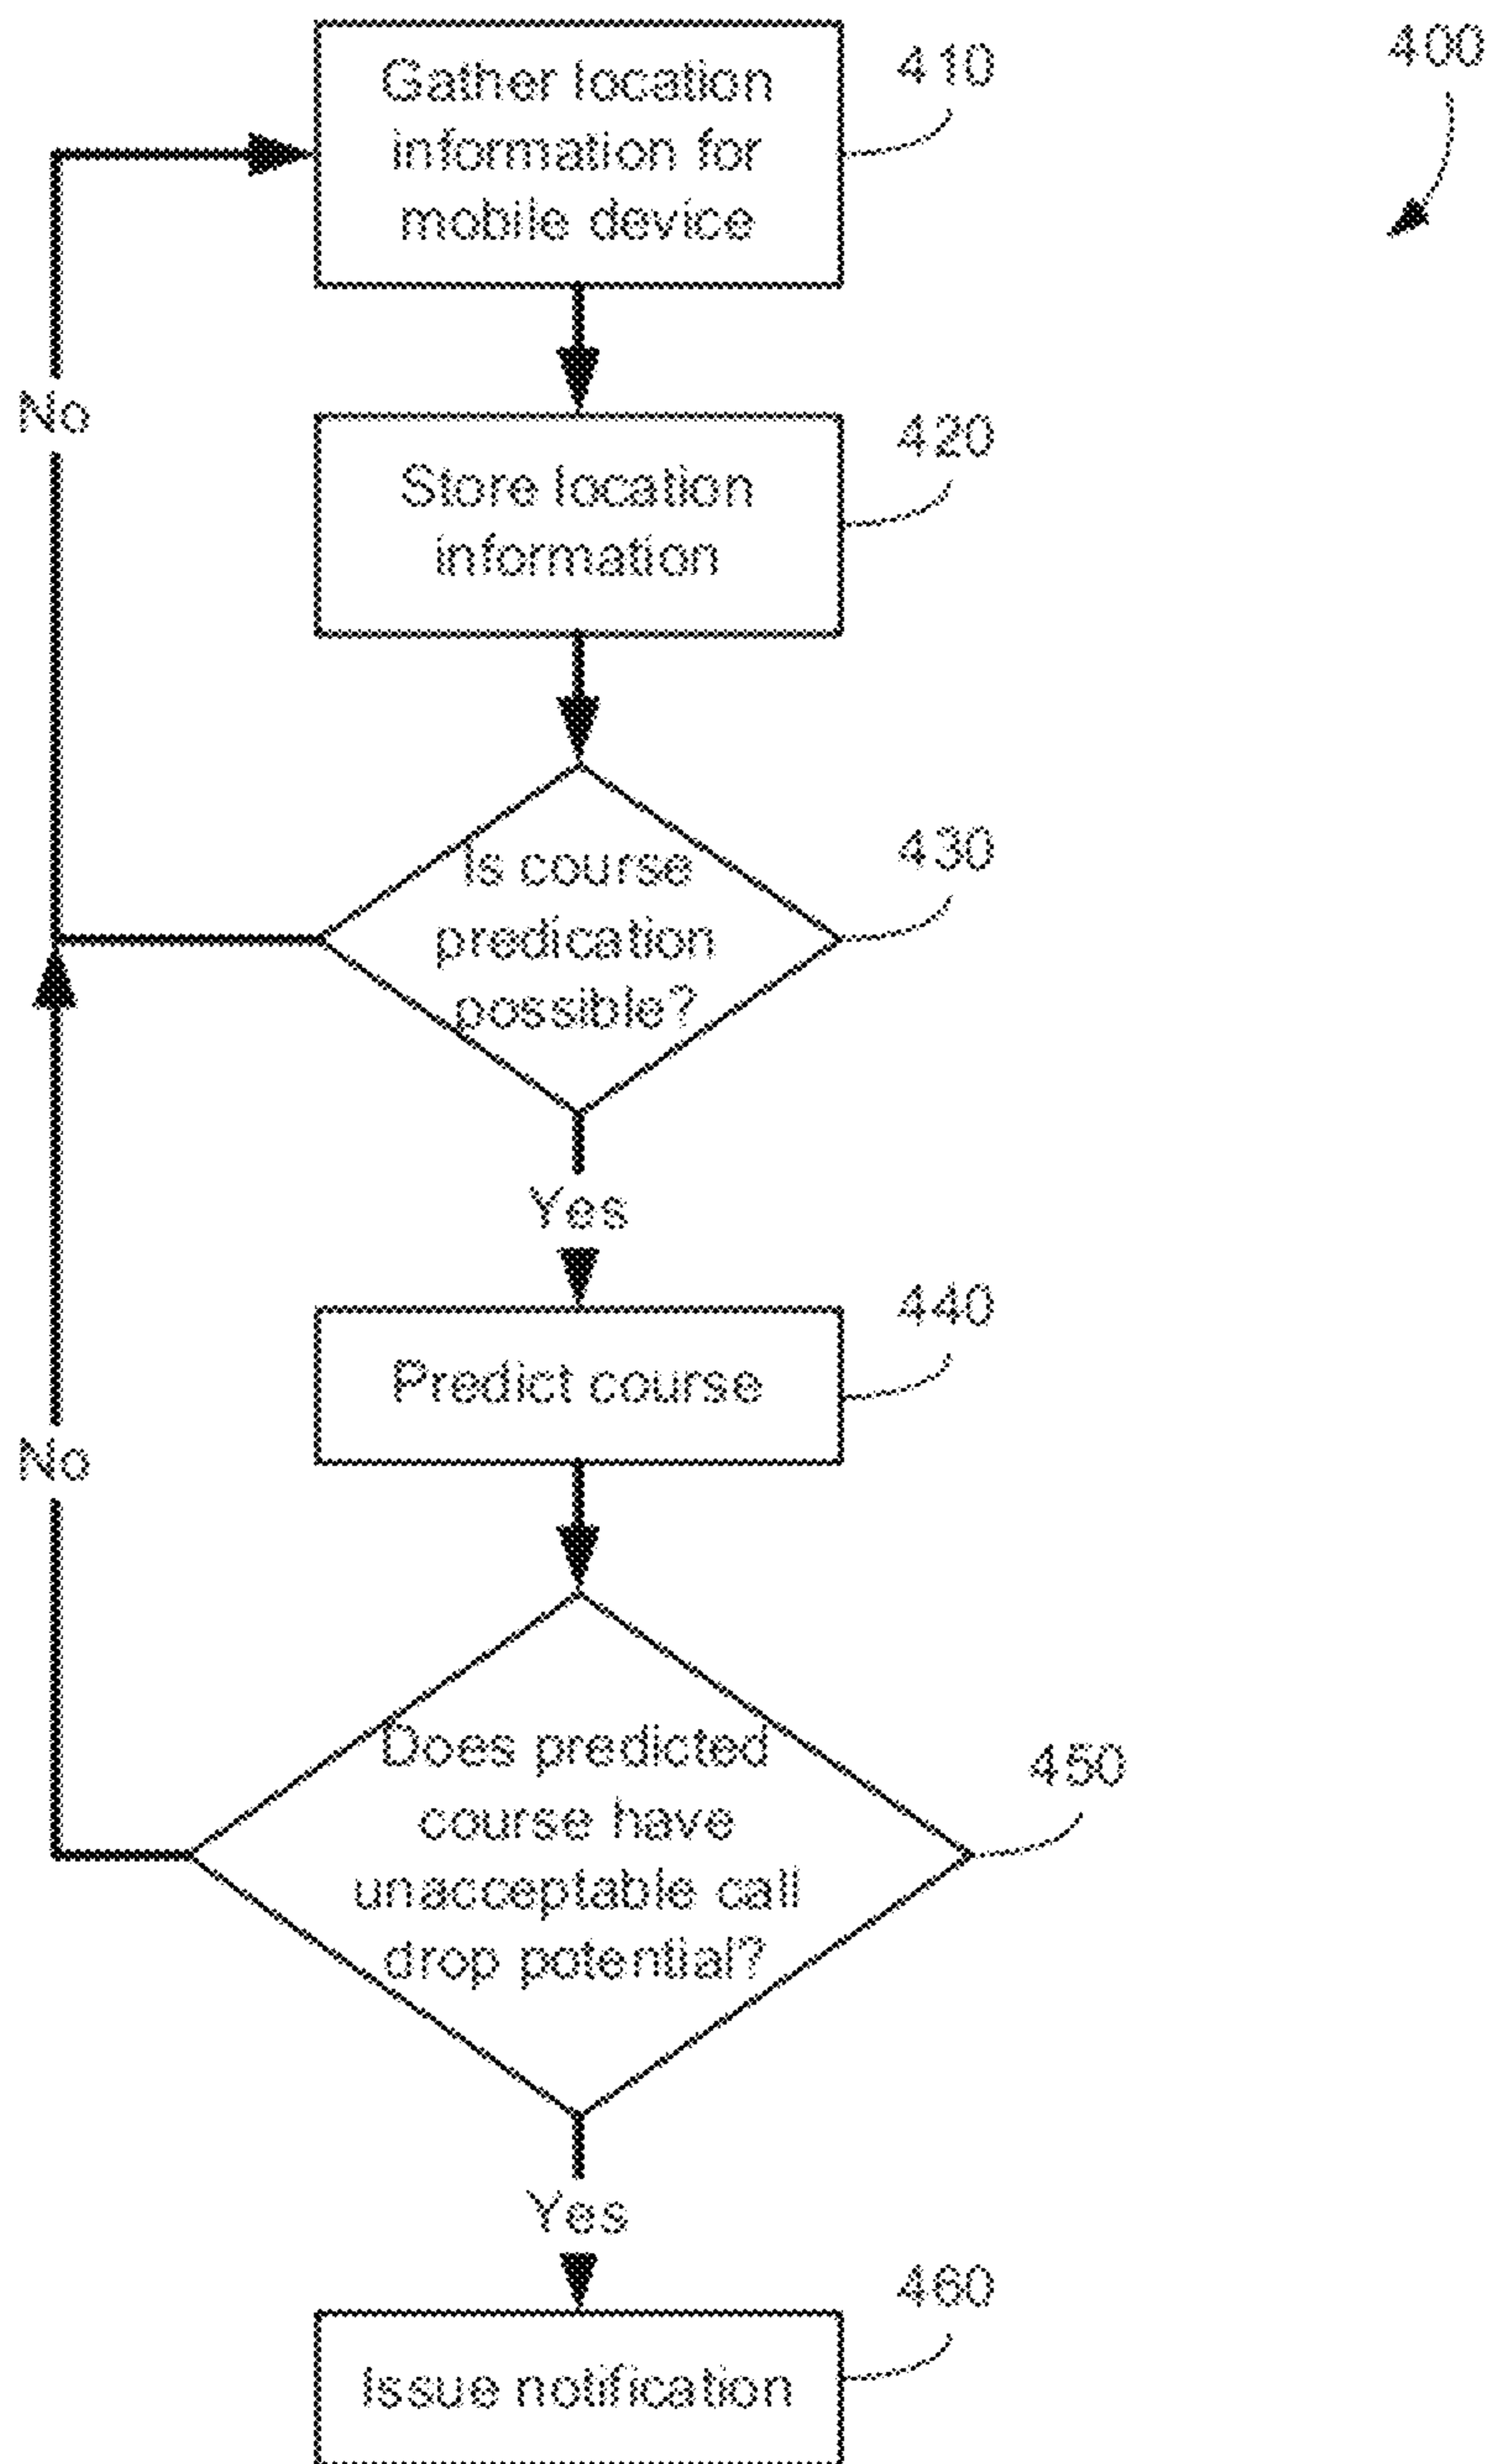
400

Gather location information for mobile device

410

No

Store location information

420

Is course predication possible?

430

Yes

Predict course

440

No

Does predicted course have unacceptable call drop potential?

450

Yes

Issue notification

460